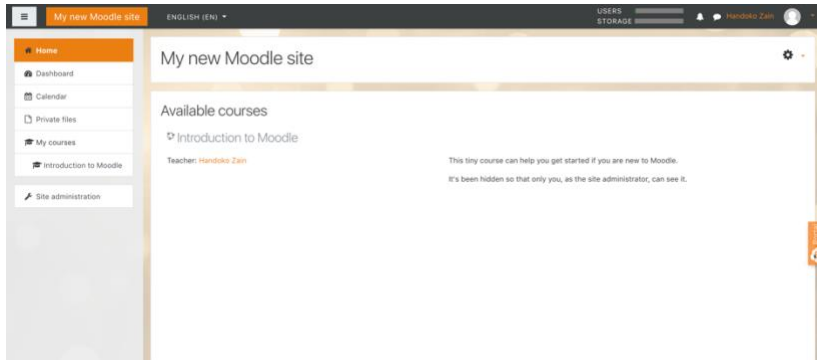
My new Moodle site
ENGLISH (EN)
USERS
STORAGE
Handoko Zain

Home
Dashboard
Calendar
Private files
My courses
Introduction to Moodle
Site administration

My new Moodle site

Available courses

Introduction to Moodle

Teacher: Handoko Zain

This tiny course can help you get started if you are new to Moodle.

It's been hidden so that only you, as the site administrator, can see it.